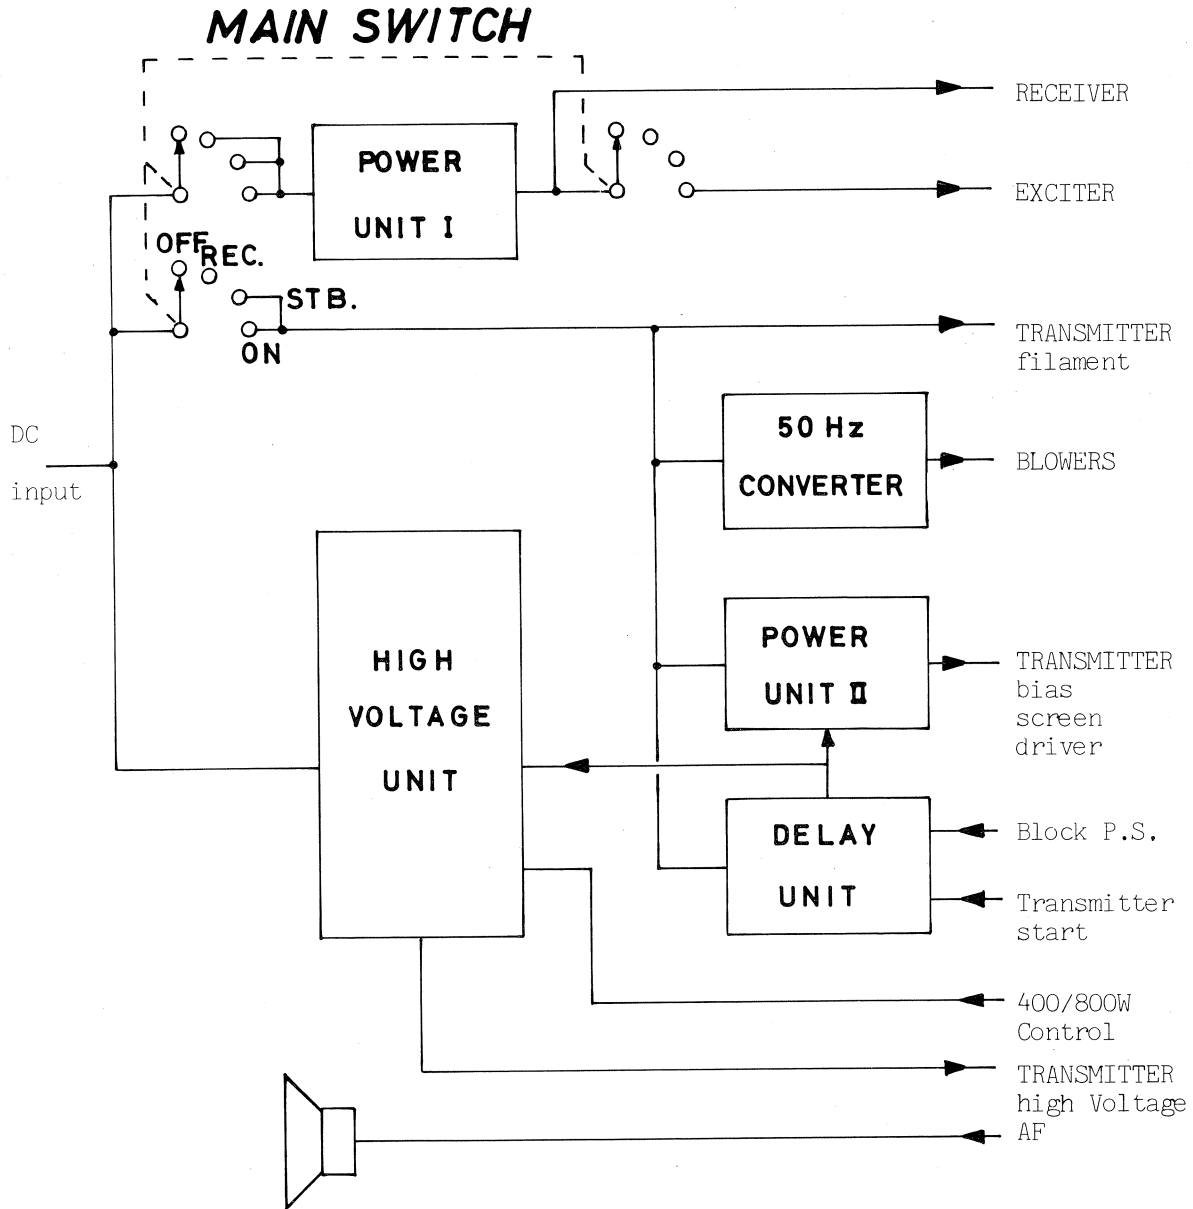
MAIN SWITCH

POWER UNIT I

RECEIVER

EXCITER

OFF

REC.

STB.

ON

TRANSMITTER filament

DC input

50 Hz CONVERTER

BLOWERS

HIGH VOLTAGE UNIT

POWER UNIT II

TRANSMITTER bias screen driver

DELAY UNIT

Block P.S.

Transmitter start

400/800W Control

TRANSMITTER high Voltage

AF